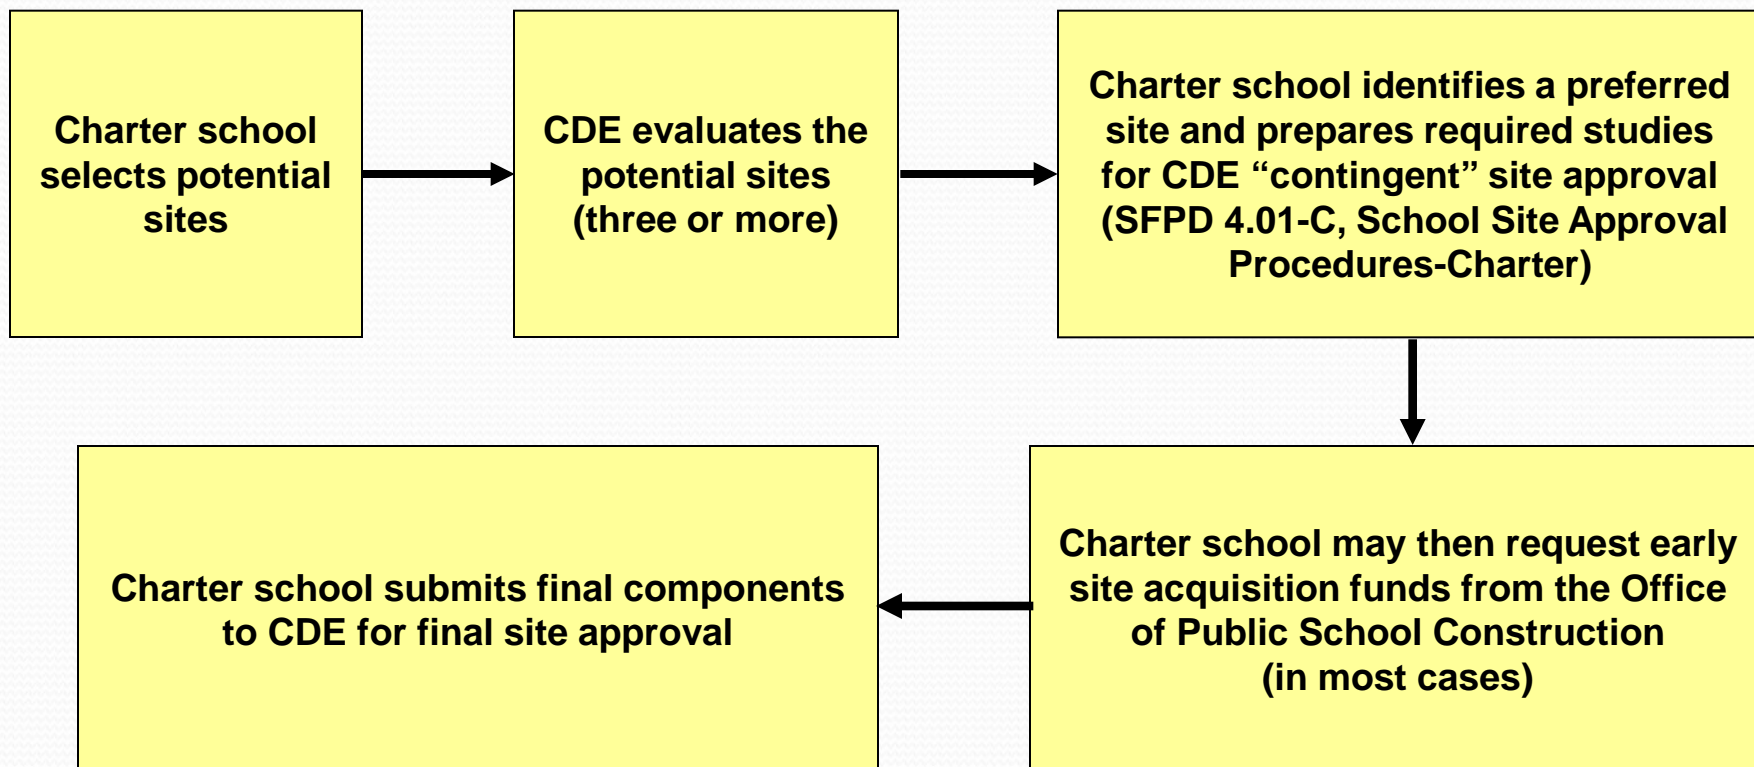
Charter school selects potential sites

CDE evaluates the potential sites (three or more)

Charter school identifies a preferred site and prepares required studies for CDE “contingent” site approval (SFPD 4.01-C, School Site Approval Procedures-Charter)

Charter school may then request early site acquisition funds from the Office of Public School Construction (in most cases)

Charter school submits final components to CDE for final site approval